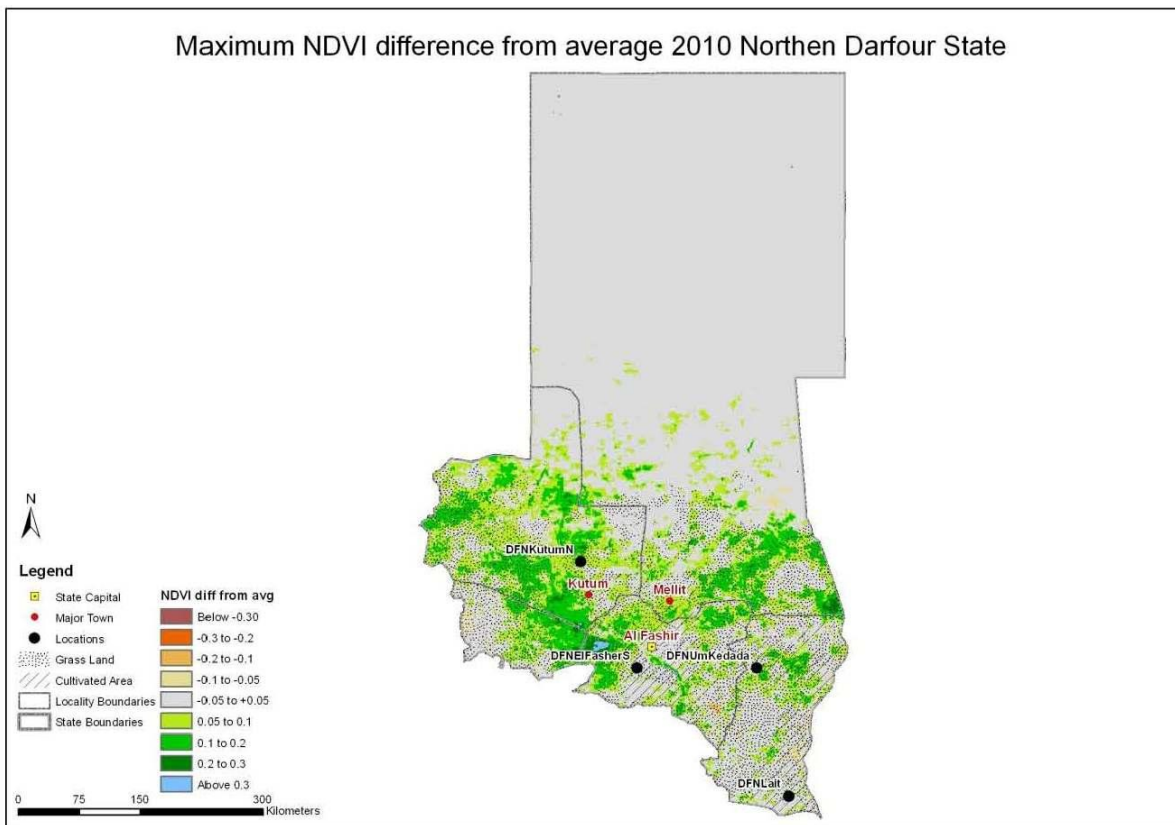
Maximum NDVI difference from average 2010 Northen Darfour State

N

Legend

State Capital
Major Town
Locations
Grass Land
Cultivated Area
Locality Boundaries
State Boundaries

NDVI diff from avg
Below -0.30
-0.3 to -0.2
-0.2 to -0.1
-0.1 to -0.05
-0.05 to +0.05
0.05 to 0.1
0.1 to 0.2
0.2 to 0.3
Above 0.3

0 75 150 300 Kilometers

DFNKutumN
Kutum
Mellit
Al Fashir
DFNElFasherS
DFNUmKedada
DFNLait